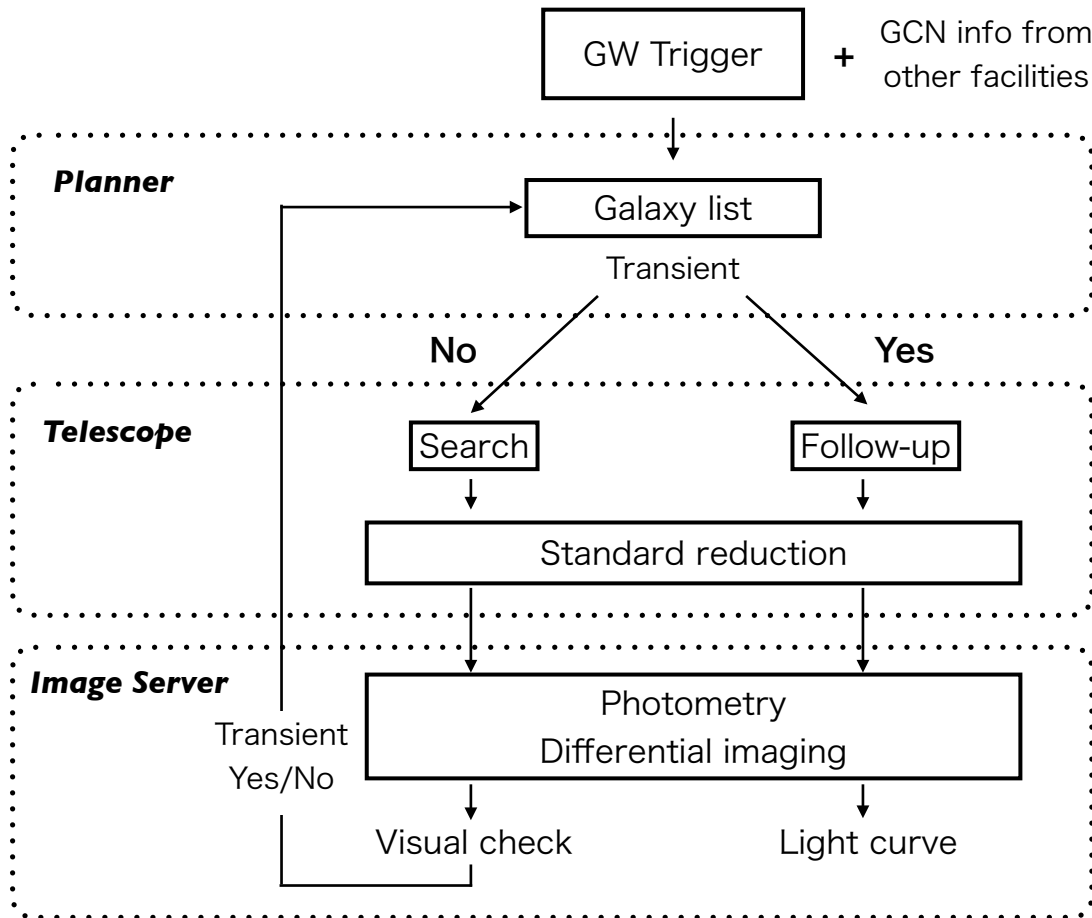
GW Trigger + GCN info from other facilities

Planner

Galaxy list

Transient

No

Yes

Telescope

Search

Follow-up

Standard reduction

Image Server

Photometry
Differential imaging

Transient
Yes/No

Visual check

Light curve